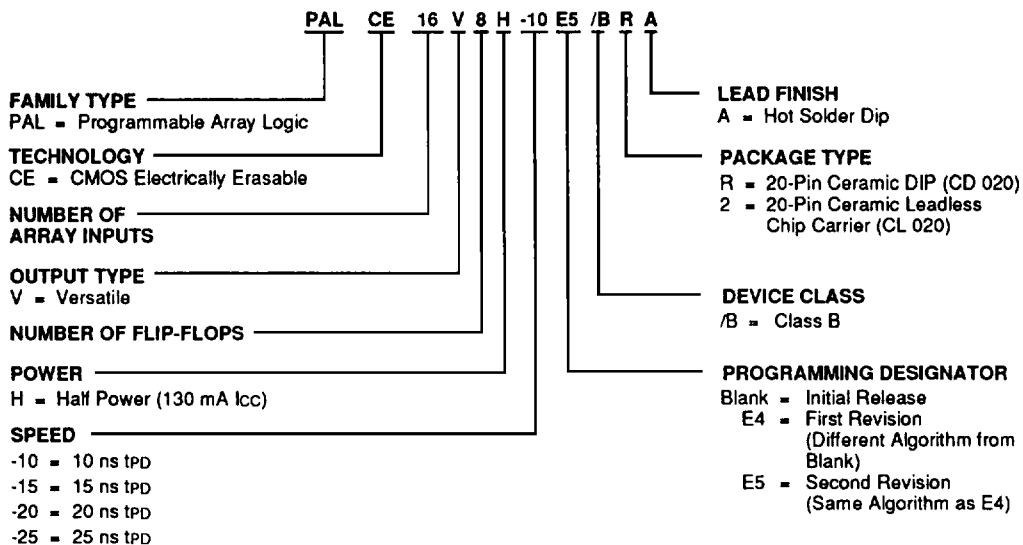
PAL CE 16 V 8 H -10 E5 /B R A

FAMILY TYPE
PAL = Programmable Array Logic

TECHNOLOGY
CE = CMOS Electrically Erasable

NUMBER OF ARRAY INPUTS

OUTPUT TYPE
V = Versatile

NUMBER OF FLIP-FLOPS

POWER
H = Half Power (130 mA Icc)

SPEED
-10 = 10 ns tPD
-15 = 15 ns tPD
-20 = 20 ns tPD
-25 = 25 ns tPD

LEAD FINISH
A = Hot Solder Dip

PACKAGE TYPE
R = 20-Pin Ceramic DIP (CD 020)
2 = 20-Pin Ceramic Leadless Chip Carrier (CL 020)

DEVICE CLASS
/B = Class B

PROGRAMMING DESIGNATOR
Blank = Initial Release
E4 = First Revision (Different Algorithm from Blank)
E5 = Second Revision (Same Algorithm as E4)